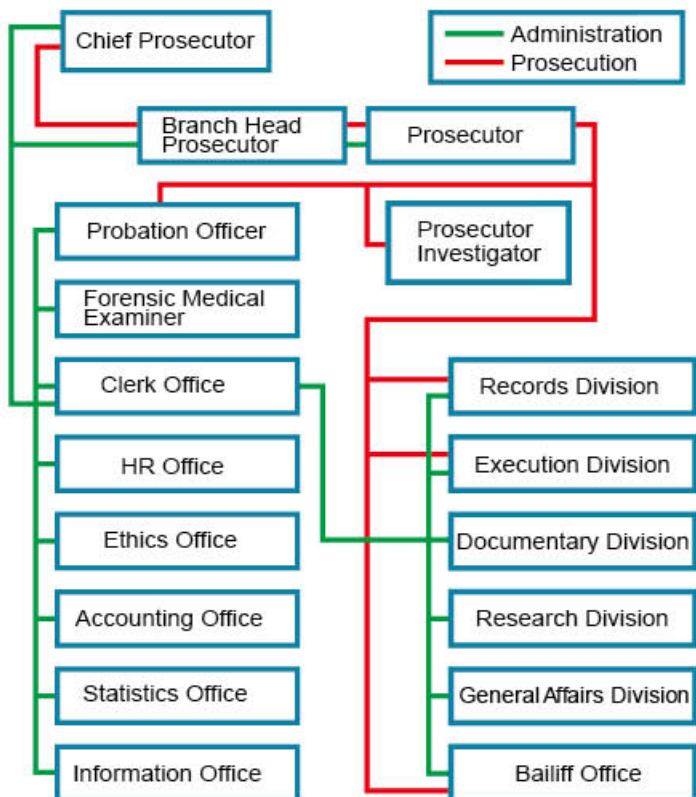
Chief Prosecutor

Administration
Prosecution

Branch Head Prosecutor

Prosecutor

Prosecutor Investigator

Probation Officer

Forensic Medical Examiner

Clerk Office

HR Office

Ethics Office

Accounting Office

Statistics Office

Information Office

Records Division

Execution Division

Documentary Division

Research Division

General Affairs Division

Bailiff Office